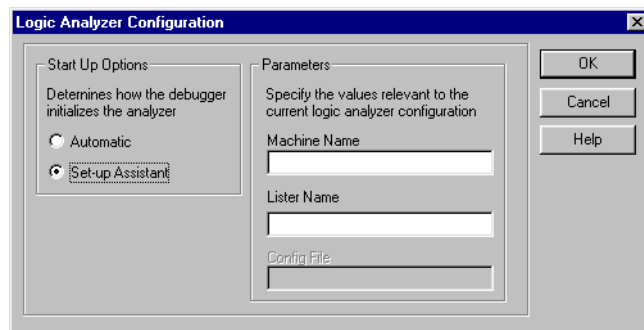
Logic Analyzer Configuration

×

Start Up Options

Determines how the debugger initializes the analyzer

Automatic

Set-up Assistant

Parameters

Specify the values relevant to the current logic analyzer configuration

Machine Name

Lister Name

Config File

OK

Cancel

Help